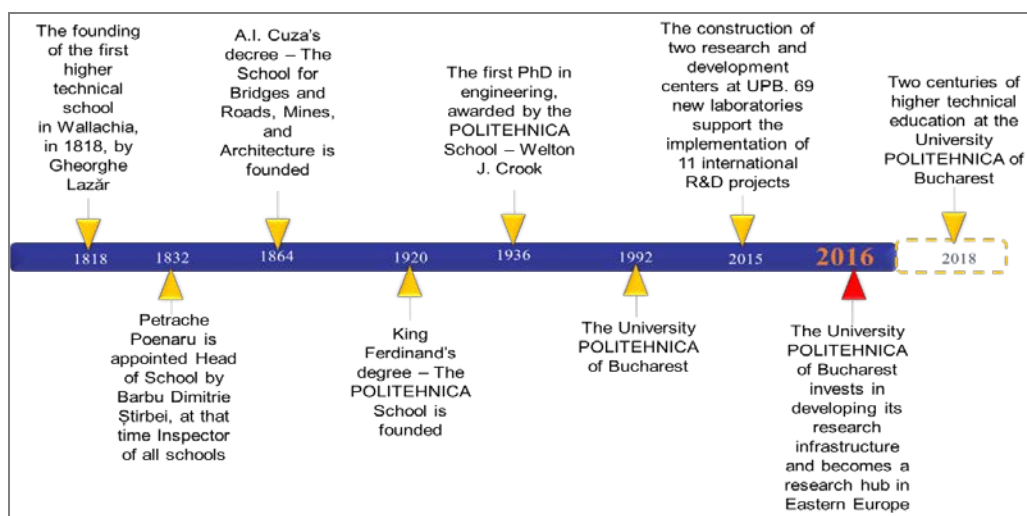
The founding of the first higher technical school in Wallachia, in 1818, by Gheorghe Lazăr

A.I. Cuza's decree – The School for Bridges and Roads, Mines, and Architecture is founded

The first PhD in engineering, awarded by the POLITEHNICA School – Welton J. Crook

The construction of two research and development centers at UPB. 69 new laboratories support the implementation of 11 international R&D projects

Two centuries of higher technical education at the University POLITEHNICA of Bucharest

1818

1832

1864

1920

1936

1992

2015

2016

2018

Petrache Poenaru is appointed Head of School by Barbu Dimitrie Știrbei, at that time Inspector of all schools

King Ferdinand's degree – The POLITEHNICA School is founded

The University POLITEHNICA of Bucharest

The University POLITEHNICA of Bucharest invests in developing its research infrastructure and becomes a research hub in Eastern Europe